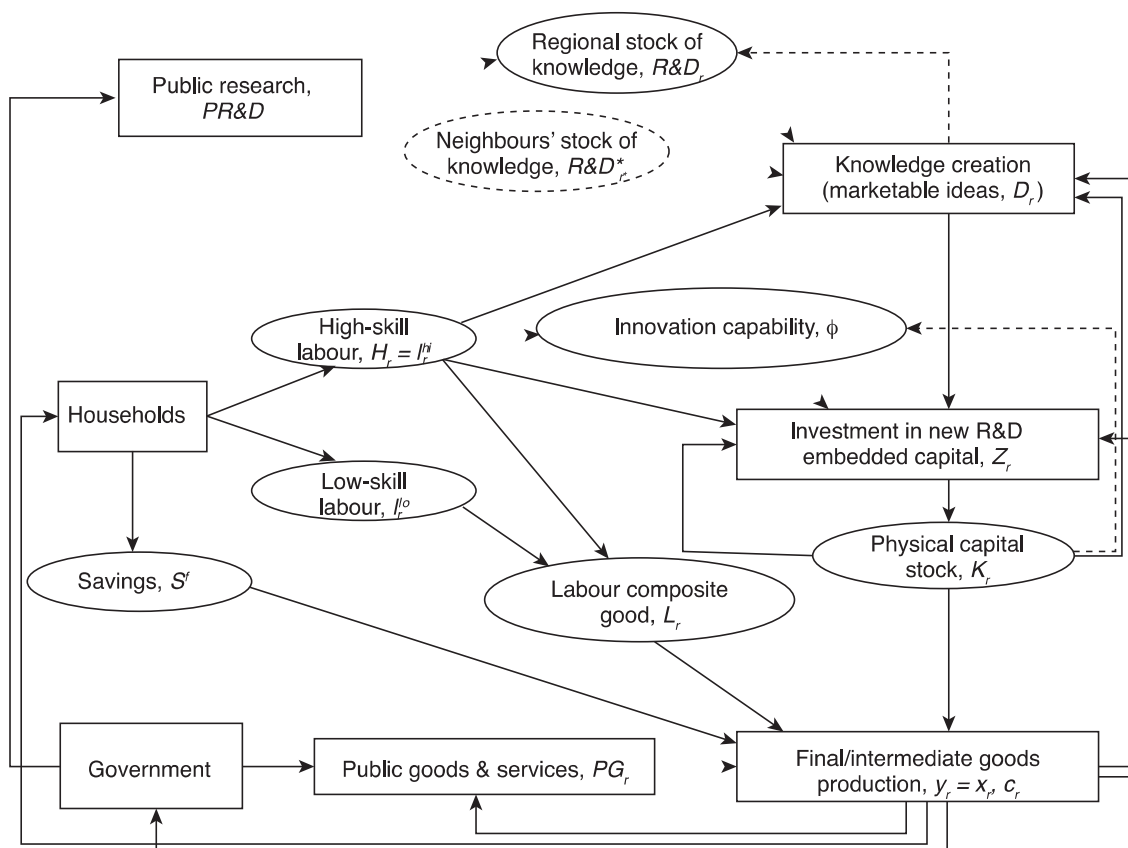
Regional stock of knowledge, $R\&D_r$

Public research, $PR\&D$

Neighbours' stock of knowledge, $R\&D^*_{r*}$

Knowledge creation (marketable ideas, $D_r$)

High-skill labour, $H_r = l_r^{hi}$

Innovation capability, $\phi$

Households

Investment in new R&D embedded capital, $Z_r$

Low-skill labour, $l_r^{lo}$

Physical capital stock, $K_r$

Savings, $S^f$

Labour composite good, $L_r$

Government

Public goods & services, $PG_r$

Final/intermediate goods production, $y_r = x_r, c_r$